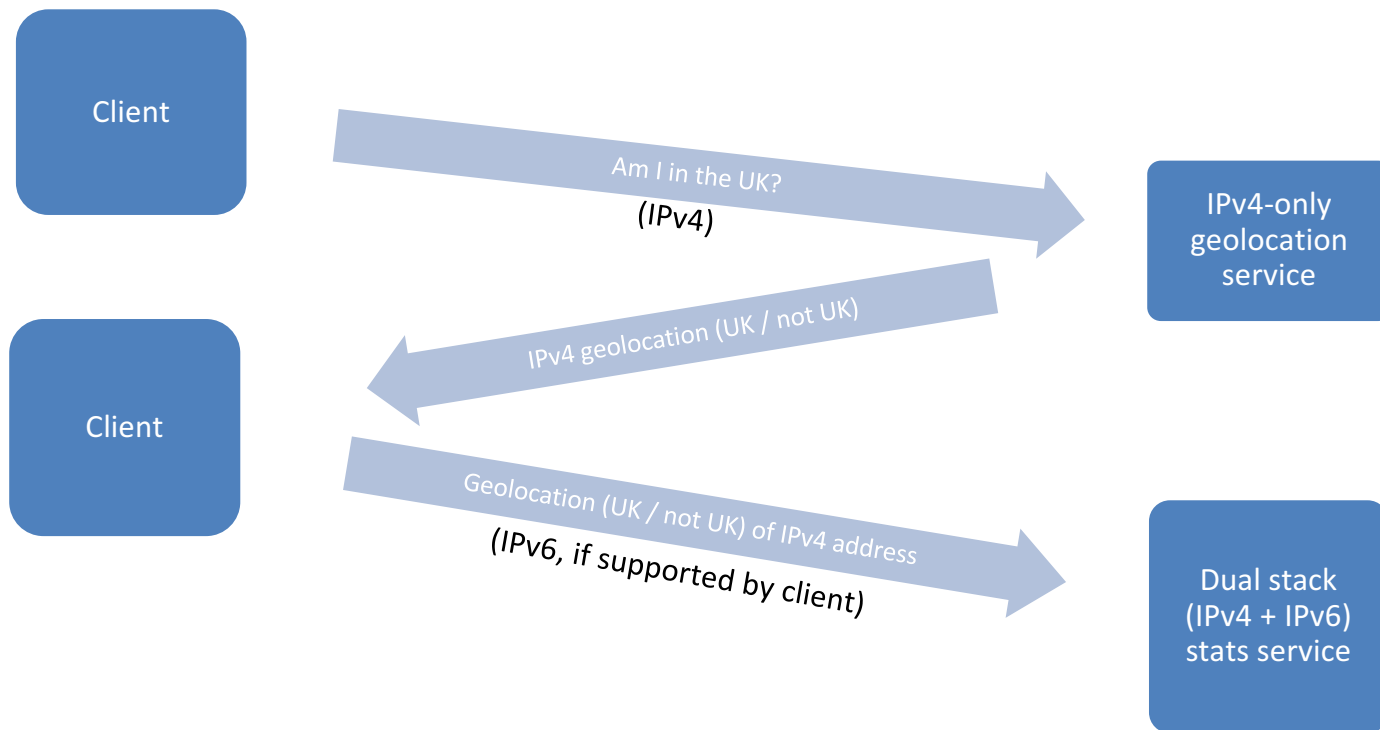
Client

Am I in the UK?

(IPv4)

IPv4-only geolocation service

IPv4 geolocation (UK / not UK)

Client

Geolocation (UK / not UK) of IPv4 address

(IPv6, if supported by client)

Dual stack (IPv4 + IPv6) stats service